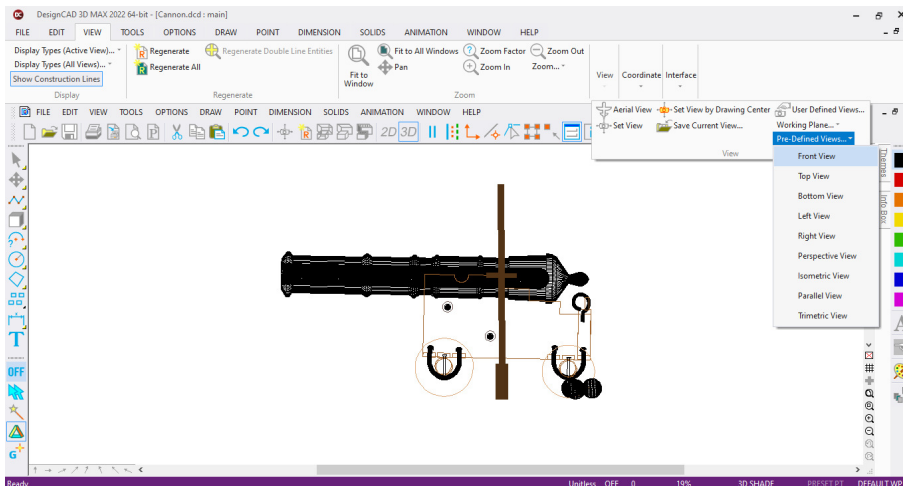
DesignCAD 3D MAX 2022 64-bit - [Cannon.dcd : main]

FILE EDIT VIEW TOOLS OPTIONS DRAW POINT DIMENSION SOLIDS ANIMATION WINDOW HELP

Display Types (Active View)...
Display Types (All Views)...
Show Construction Lines
Display

Regenerate
Regenerate All
Regenerate Double Line Entities
Regenerate

Fit to Window
Fit to All Windows
Pan
Zoom Factor
Zoom In
Zoom Out
Zoom...
Zoom

View
Coordinate
Interface

FILE EDIT VIEW TOOLS OPTIONS DRAW POINT DIMENSION SOLIDS ANIMATION WINDOW HELP

Aerial View
Set View
Set View by Drawing Center
Save Current View...
User Defined Views...
Working Plane...
Pre-Defined Views...
View

Front View
Top View
Bottom View
Left View
Right View
Perspective View
Isometric View
Parallel View
Trimetric View

Themes
Info Box

2D 3D

OFF

T

Ready Unitless OFF 0 19% 3D SHADE PRESET PT DEFAULT WP